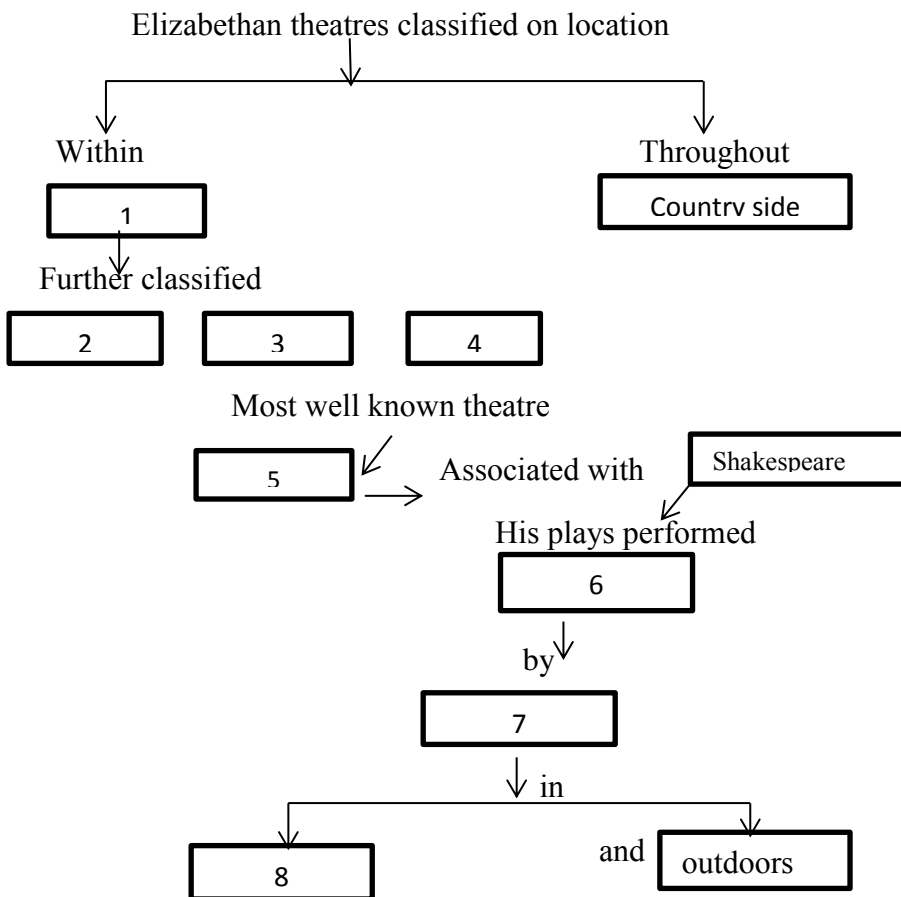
Elizabethan theatres classified on location

Within

1

Throughout

Country side

Further classified

2

3

4

Most well known theatre

5

Associated with

Shakespeare

His plays performed

6

by

7

in

8

and

outdoors